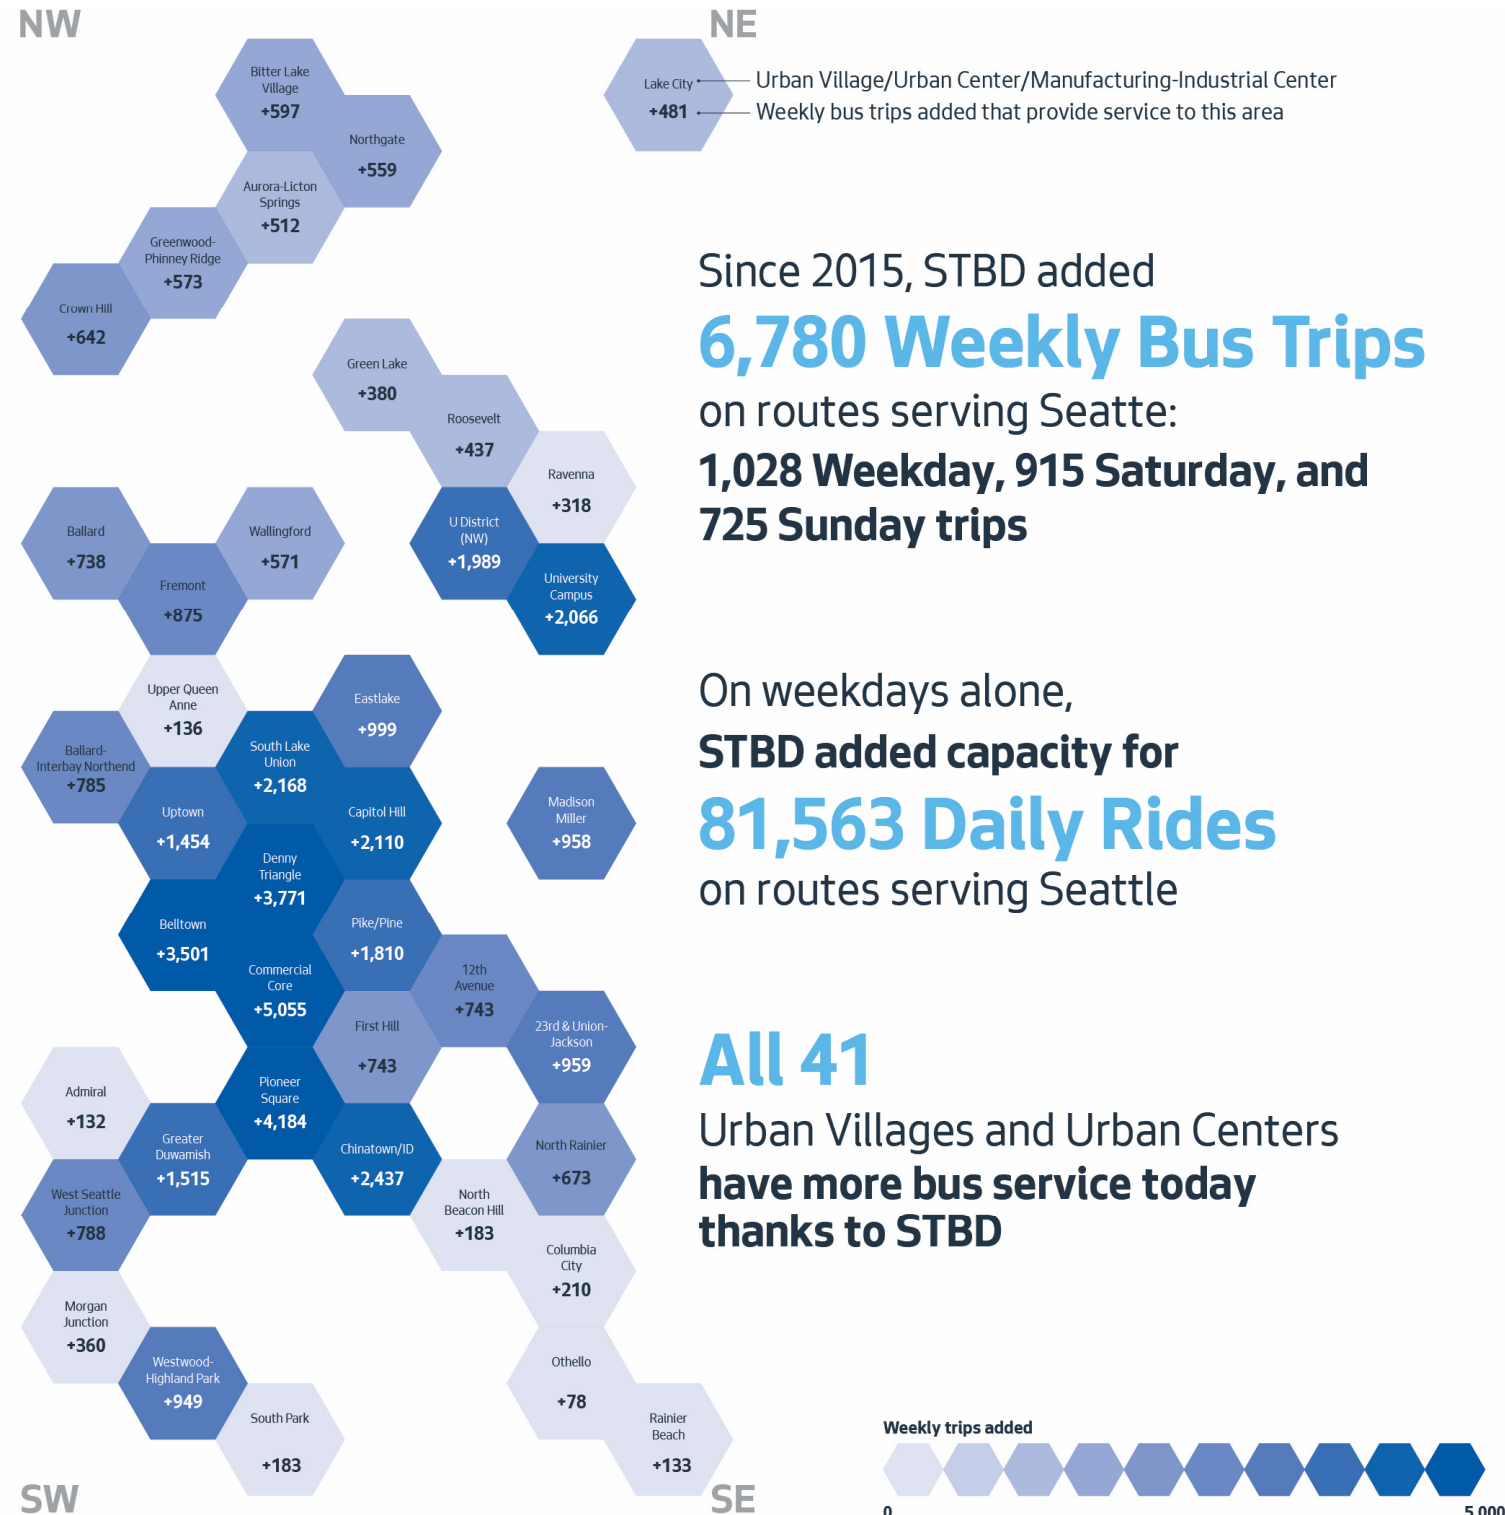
NW

NE

Lake City
+481

Urban Village/Urban Center/Manufacturing-Industrial Center
Weekly bus trips added that provide service to this area

Bitter Lake Village
+597

Northgate
+559

Aurora-Licton Springs
+512

Greenwood-Phinney Ridge
+573

Crown Hill
+642

Green Lake
+380

Roosevelt
+437

Ravenna
+318

Ballard
+738

Wallingford
+571

U District (NW)
+1,989

Fremont
+875

University Campus
+2,066

Upper Queen Anne
+136

Eastlake
+999

Ballard-Interbay Northend
+785

South Lake Union
+2,168

Uptown
+1,454

Capitol Hill
+2,110

Madison Miller
+958

Denny Triangle
+3,771

Belltown
+3,501

Pike/Pine
+1,810

Commercial Core
+5,055

12th Avenue
+743

First Hill
+743

23rd & Union-Jackson
+959

Admiral
+132

Pioneer Square
+4,184

Greater Duwamish
+1,515

Chinatown/ID
+2,437

North Rainier
+673

West Seattle Junction
+788

North Beacon Hill
+183

Columbia City
+210

Morgan Junction
+360

Westwood-Highland Park
+949

Othello
+78

South Park
+183

Rainier Beach
+133

SW

SE

Since 2015, STBD added
6,780 Weekly Bus Trips
on routes serving Seatte:
1,028 Weekday, 915 Saturday, and 725 Sunday trips

On weekdays alone,
STBD added capacity for
81,563 Daily Rides
on routes serving Seattle

All 41
Urban Villages and Urban Centers
have more bus service today thanks to STBD

Weekly trips added
0
5,000